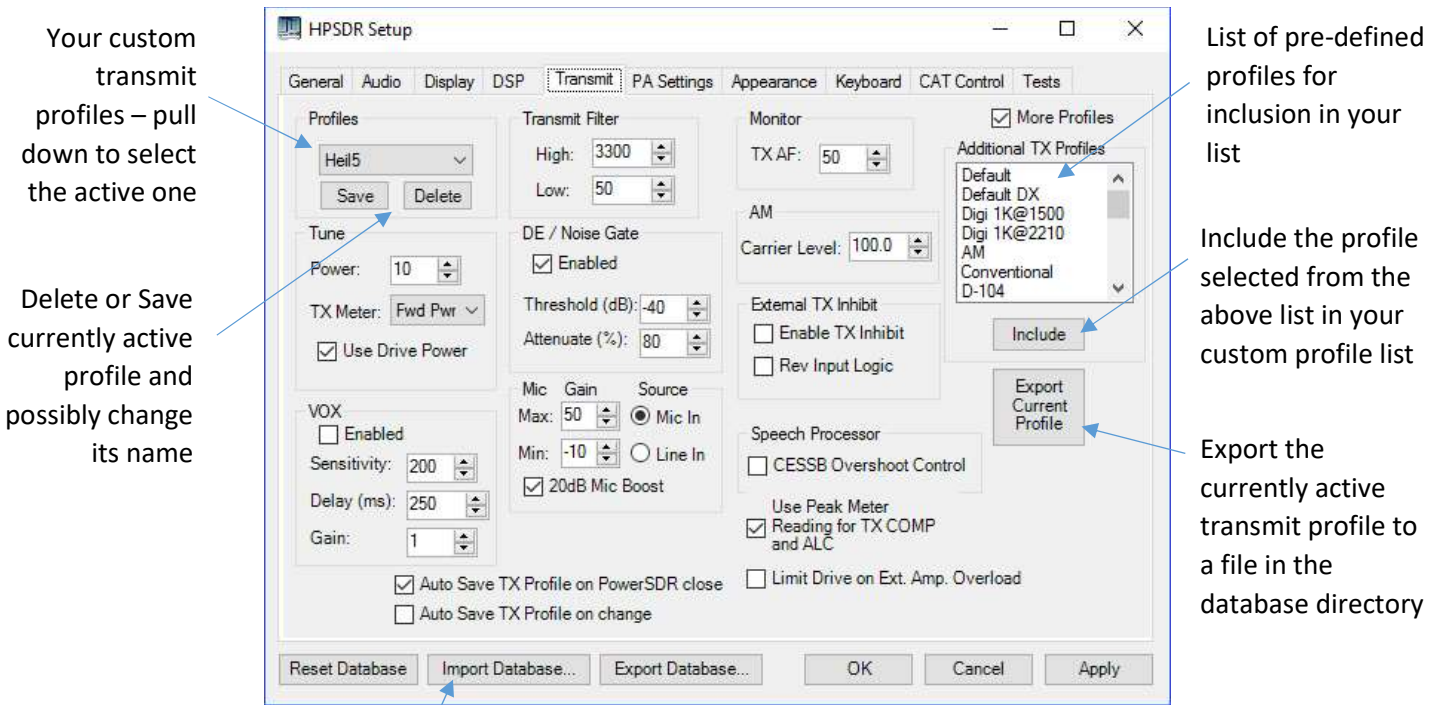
Your custom transmit profiles – pull down to select the active one

Delete or Save currently active profile and possibly change its name

HPSDR Setup

General Audio Display DSP Transmit PA Settings Appearance Keyboard CAT Control Tests

Profiles
Heil5
Save Delete

Tune
Power: 10
TX Meter: Fwd Pwr
Use Drive Power

VOX
Enabled
Sensitivity: 200
Delay (ms): 250
Gain: 1

Transmit Filter
High: 3300
Low: 50

DE / Noise Gate
Enabled
Threshold (dB): -40
Attenuate (%): 80

Mic Gain Source
Max: 50 Mic In
Min: -10 Line In
20dB Mic Boost

Monitor
TX AF: 50

AM
Carrier Level: 100.0

External TX Inhibit
Enable TX Inhibit
Rev Input Logic

Speech Processor
CESSB Overshoot Control

Use Peak Meter Reading for TX COMP and ALC

Limit Drive on Ext. Amp. Overload

More Profiles
Additional TX Profiles
Default
Default DX
Digi 1K@1500
Digi 1K@2210
AM
Conventional
D-104

Include

Export Current Profile

Auto Save TX Profile on PowerSDR close
Auto Save TX Profile on change

Reset Database Import Database... Export Database... OK Cancel Apply

List of pre-defined profiles for inclusion in your list

Include the profile selected from the above list in your custom profile list

Export the currently active transmit profile to a file in the database directory